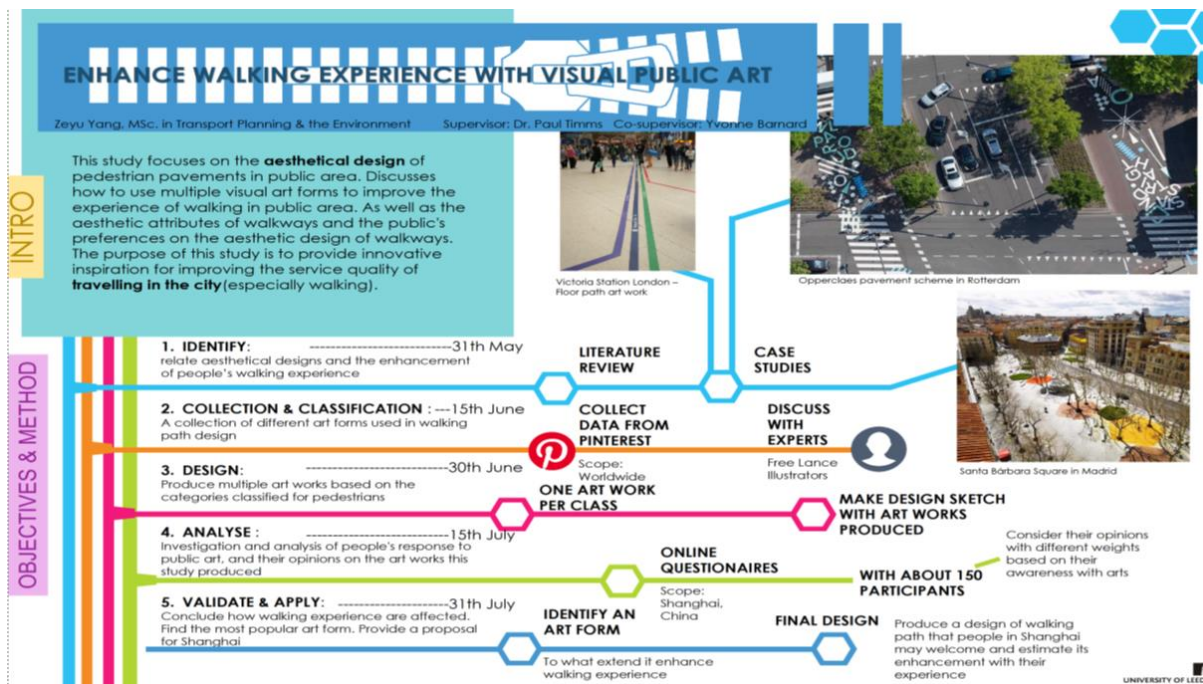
ENHANCE WALKING EXPERIENCE WITH VISUAL PUBLIC ART

Zeyu Yang, MSc. in Transport Planning & the Environment Supervisor: Dr. Paul Timms Co-supervisor: Yvonne Barnard

INTRO

This study focuses on the **aesthetical design** of pedestrian pavements in public area. Discusses how to use multiple visual art forms to improve the experience of walking in public area. As well as the aesthetic attributes of walkways and the public's preferences on the aesthetic design of walkways. The purpose of this study is to provide innovative inspiration for improving the service quality of **travelling in the city**(especially walking).

Victoria Station London – Floor path art work

Opperclaes pavement scheme in Rotterdam

Santa Bárbara Square in Madrid

OBJECTIVES & METHOD

1. IDENTIFY: ----------------------------31th May
relate aesthetical designs and the enhancement of people's walking experience

LITERATURE REVIEW

CASE STUDIES

2. COLLECTION & CLASSIFICATION : ---15th June
A collection of different art forms used in walking path design

COLLECT DATA FROM PINTEREST
Scope: Worldwide

DISCUSS WITH EXPERTS
Free Lance Illustrators

3. DESIGN: ----------------------------30th June
Produce multiple art works based on the categories classified for pedestrians

ONE ART WORK PER CLASS

MAKE DESIGN SKETCH WITH ART WORKS PRODUCED

4. ANALYSE : ----------------------------15th July
Investigation and analysis of people's response to public art, and their opinions on the art works this study produced

ONLINE QUESTIONAIRES
Scope: Shanghai, China

WITH ABOUT 150 PARTICIPANTS

Consider their opinions with different weights based on their awareness with arts

5. VALIDATE & APPLY: ----------------------------31th July
Conclude how walking experience are affected. Find the most popular art form. Provide a proposal for Shanghai

IDENTIFY AN ART FORM
To what extend it enhance walking experience

FINAL DESIGN
Produce a design of walking path that people in Shanghai may welcome and estimate its enhancement with their experience

UNIVERSITY OF LEED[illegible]